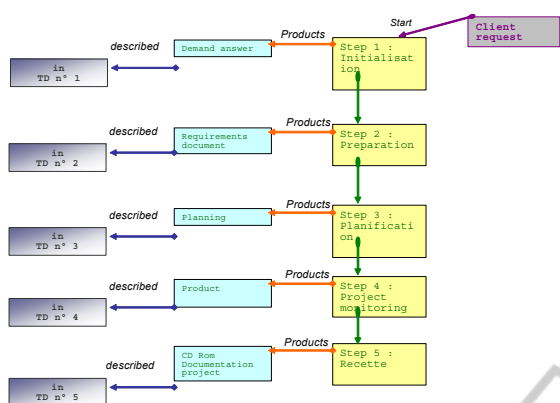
Start

Client request

Products

described

Demand answer

Step 1 : Initialisation

in TD n° 1

Products

described

Requirements document

Step 2 : Preparation

in TD n° 2

Products

described

Planning

Step 3 : Planification

in TD n° 3

Products

described

Product

Step 4 : Project monitoring

in TD n° 4

Products

described

CD Rom Documentation project

Step 5 : Recette

in TD n° 5